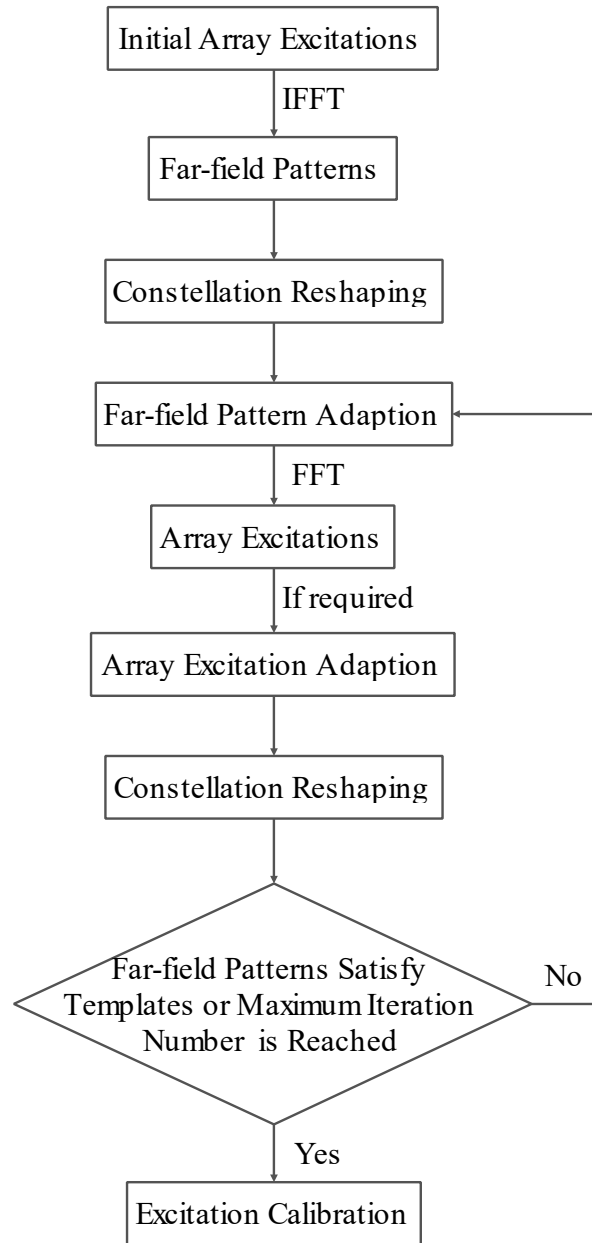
Initial Array Excitations

IFFT

Far-field Patterns

Constellation Reshaping

Far-field Pattern Adaption

FFT

Array Excitations

If required

Array Excitation Adaption

Constellation Reshaping

Far-field Patterns Satisfy Templates or Maximum Iteration Number is Reached

No

Yes

Excitation Calibration